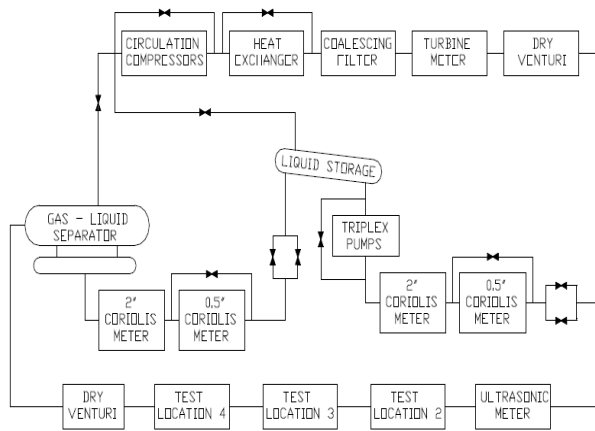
CIRCULATION COMPRESSORS

HEAT EXCHANGER

COALESCING FILTER

TURBINE METER

DRY VENTURI

LIQUID STORAGE

GAS – LIQUID SEPARATOR

TRIPLEX PUMPS

2" CORIOLIS METER

0.5" CORIOLIS METER

2" CORIOLIS METER

0.5" CORIOLIS METER

DRY VENTURI

TEST LOCATION 4

TEST LOCATION 3

TEST LOCATION 2

ULTRASONIC METER